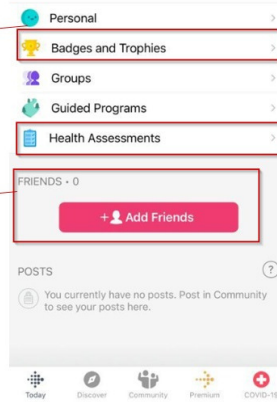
Personal

Badges and Trophies

Groups

Guided Programs

Health Assessments

FRIENDS • 0

Add Friends

POSTS

?

You currently have no posts. Post in Community to see your posts here.

Today

Discover

Community

Premium

COVID-1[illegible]